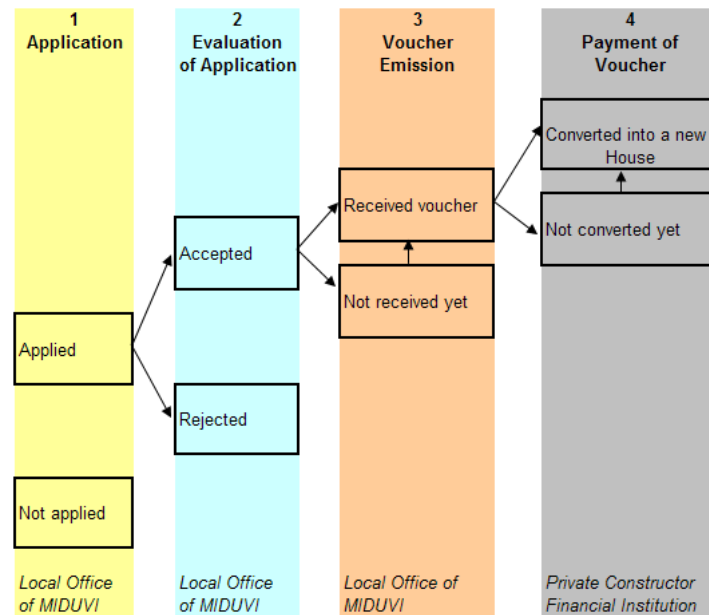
1
Application

2
Evaluation of Application

3
Voucher Emission

4
Payment of Voucher

Applied

Not applied

Accepted

Rejected

Received voucher

Not received yet

Converted into a new House

Not converted yet

Local Office of MIDUVI

Local Office of MIDUVI

Local Office of MIDUVI

Private Constructor
Financial Institution